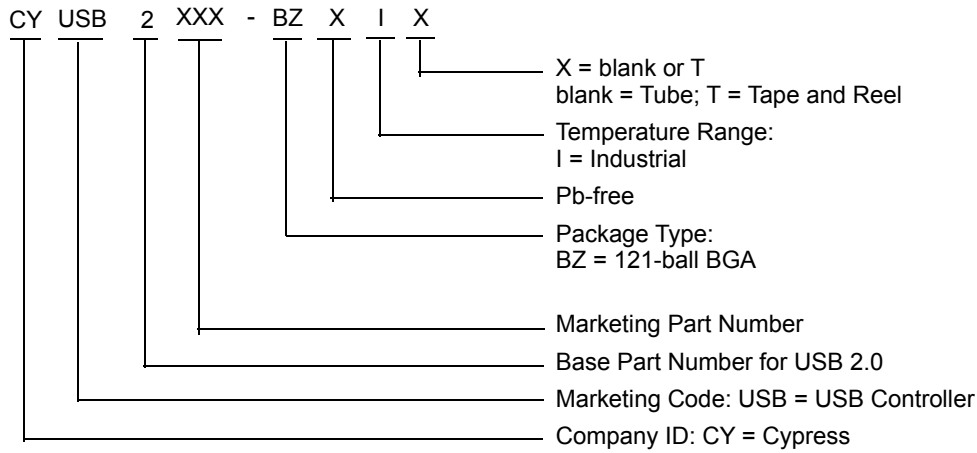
CY USB 2 XXX - BZ X I X

X = blank or T
blank = Tube; T = Tape and Reel

Temperature Range:
I = Industrial

Pb-free

Package Type:
BZ = 121-ball BGA

Marketing Part Number

Base Part Number for USB 2.0

Marketing Code: USB = USB Controller

Company ID: CY = Cypress